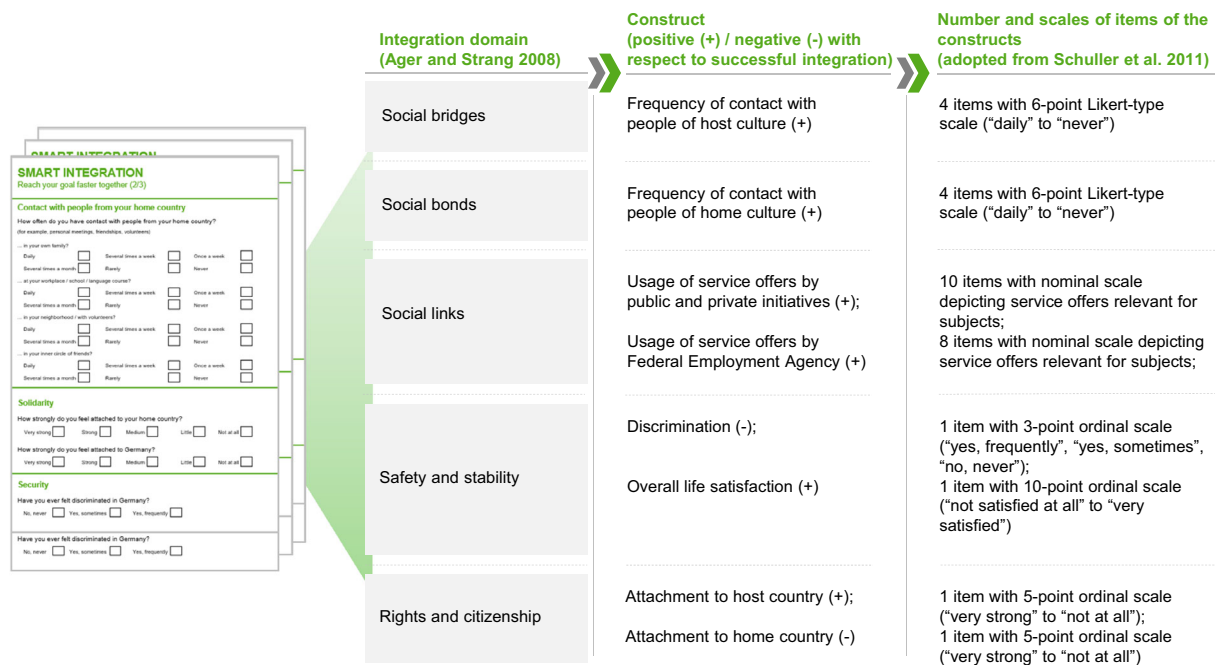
SMART INTEGRATION

SMART INTEGRATION
Reach your goal faster together (2/3)

Contact with people from your home country
How often do you have contact with people from your home country?
(for example, personal meetings, friendships, volunteers)

... in your own family?
Daily Several times a week Once a week
Several times a month Rarely Never
... at your workplace / school / language course?
Daily Several times a week Once a week
Several times a month Rarely Never
... in your neighborhood / with volunteers?
Daily Several times a week Once a week
Several times a month Rarely Never
... in your inner circle of friends?
Daily Several times a week Once a week
Several times a month Rarely Never

Solidarity
How strongly do you feel attached to your home country?
Very strong Strong Medium Little Not at all
How strongly do you feel attached to Germany?
Very strong Strong Medium Little Not at all

Security
Have you ever felt discriminated in Germany?
No, never Yes, sometimes Yes, frequently

Have you ever felt discriminated in Germany?
No, never Yes, sometimes Yes, frequently

| Integration domain (Ager and Strang 2008) | Construct (positive (+) / negative (-) with respect to successful integration) | Number and scales of items of the constructs (adopted from Schuller et al. 2011) |
|---|---|---|
| Social bridges | Frequency of contact with people of host culture (+) | 4 items with 6-point Likert-type scale ("daily" to "never") |
| Social bonds | Frequency of contact with people of home culture (+) | 4 items with 6-point Likert-type scale ("daily" to "never") |
| Social links | Usage of service offers by public and private initiatives (+); Usage of service offers by Federal Employment Agency (+) | 10 items with nominal scale depicting service offers relevant for subjects; 8 items with nominal scale depicting service offers relevant for subjects; |
| Safety and stability | Discrimination (-); Overall life satisfaction (+) | 1 item with 3-point ordinal scale ("yes, frequently", "yes, sometimes", "no, never"); 1 item with 10-point ordinal scale ("not satisfied at all" to "very satisfied") |
| Rights and citizenship | Attachment to host country (+); Attachment to home country (-) | 1 item with 5-point ordinal scale ("very strong" to "not at all"); 1 item with 5-point ordinal scale ("very strong" to "not at all") |